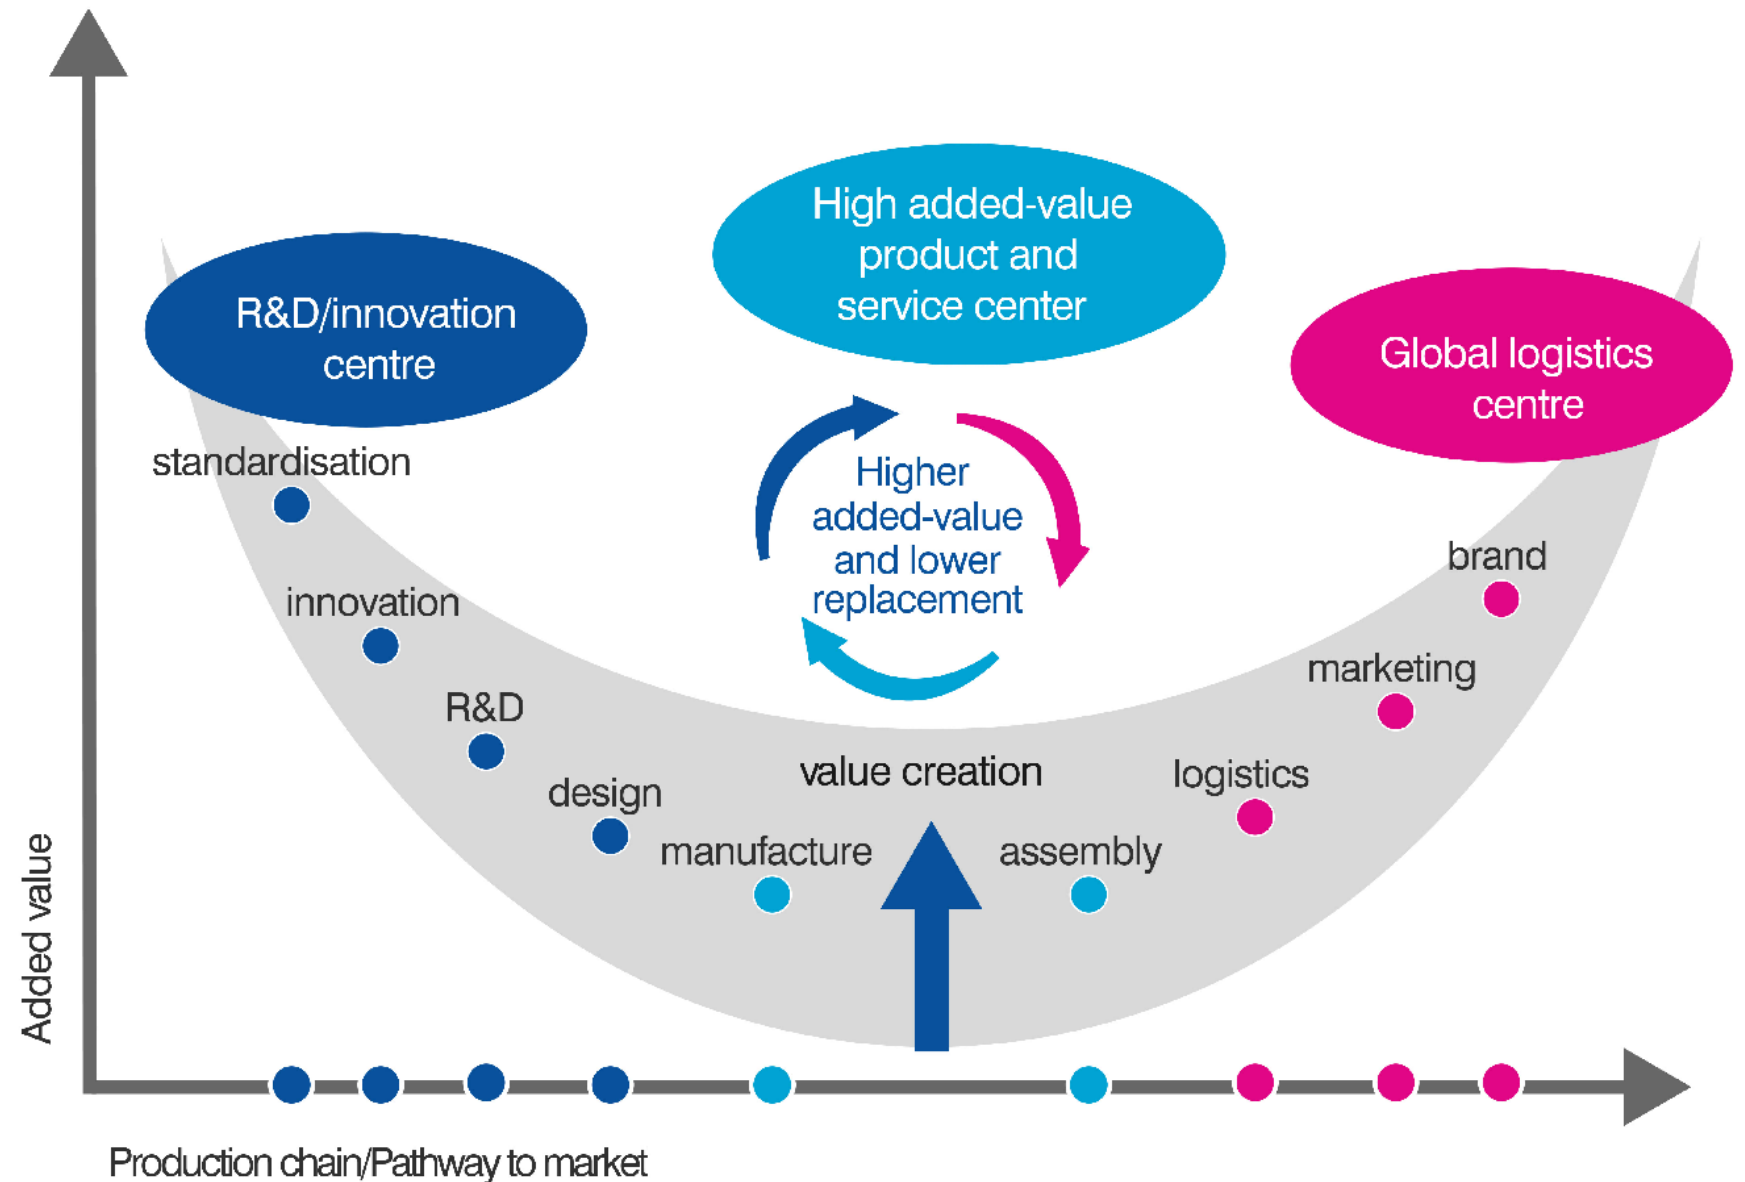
High added-value product and service center

R&D/innovation centre

Global logistics centre

Higher added-value and lower replacement

standardisation

innovation

R&D

design

manufacture

value creation

assembly

logistics

marketing

brand

Added value

Production chain/Pathway to market